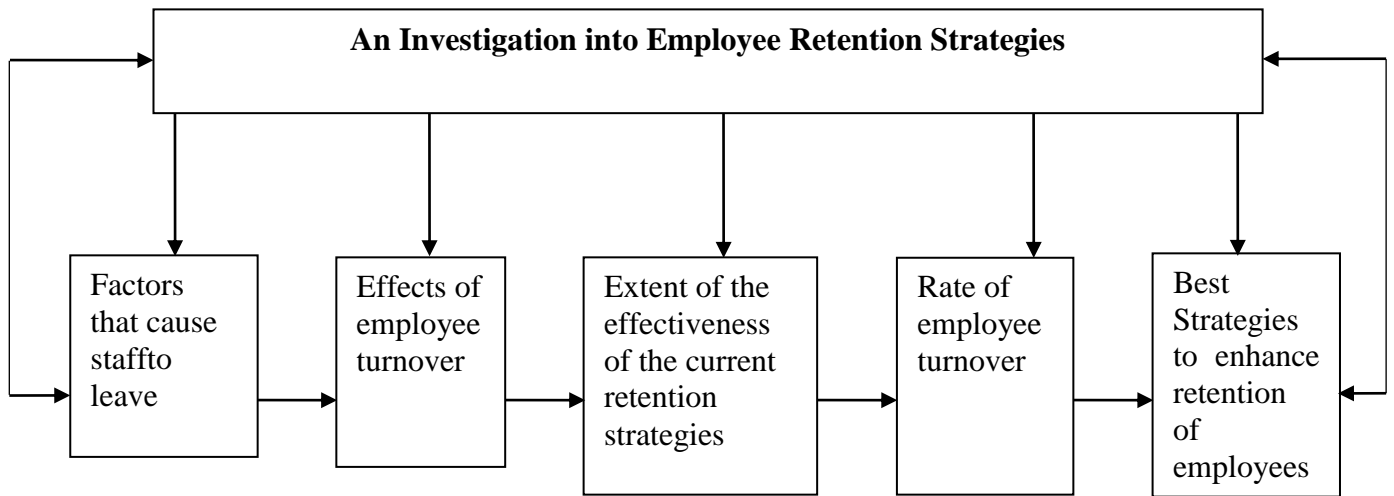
An Investigation into Employee Retention Strategies

Factors that cause staffto leave

Effects of employee turnover

Extent of the effectiveness of the current retention strategies

Rate of employee turnover

Best Strategies to enhance retention of employees